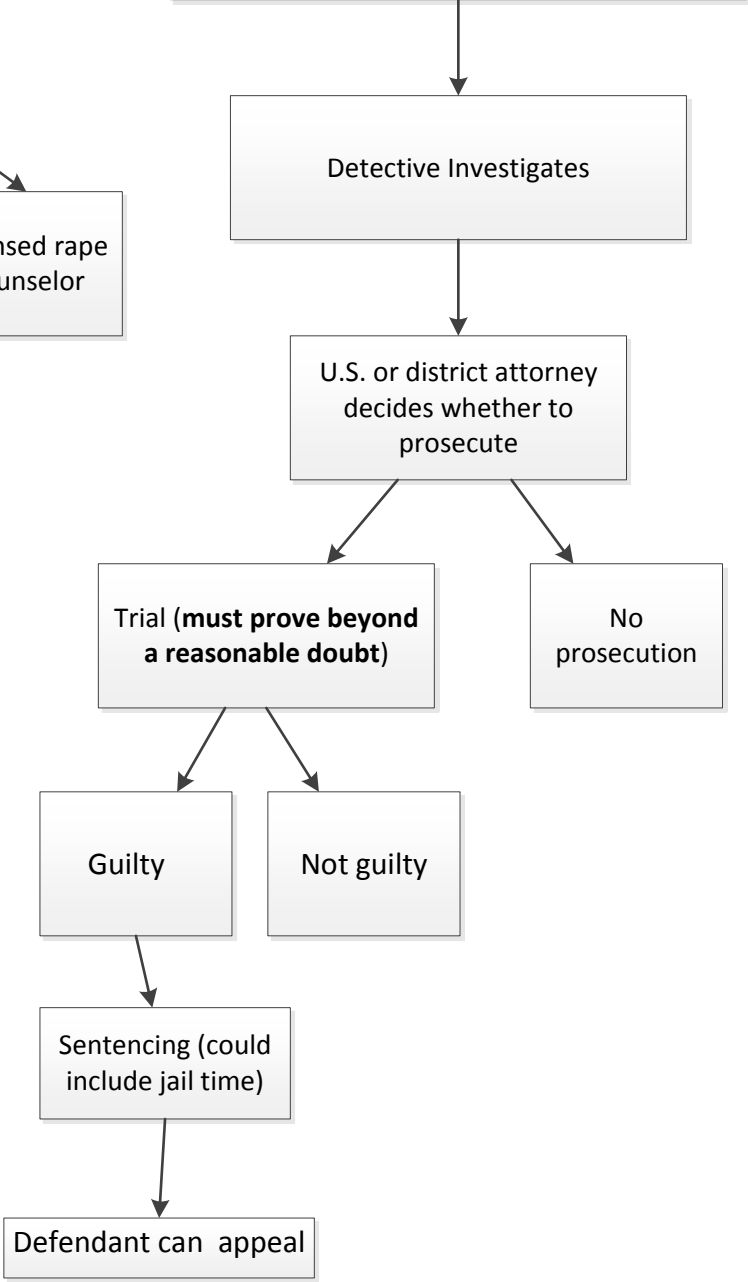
nsed rape
unselor

Detective Investigates

U.S. or district attorney decides whether to prosecute

Trial (**must prove beyond a reasonable doubt**)

No prosecution

Guilty

Not guilty

Sentencing (could include jail time)

Defendant can appeal